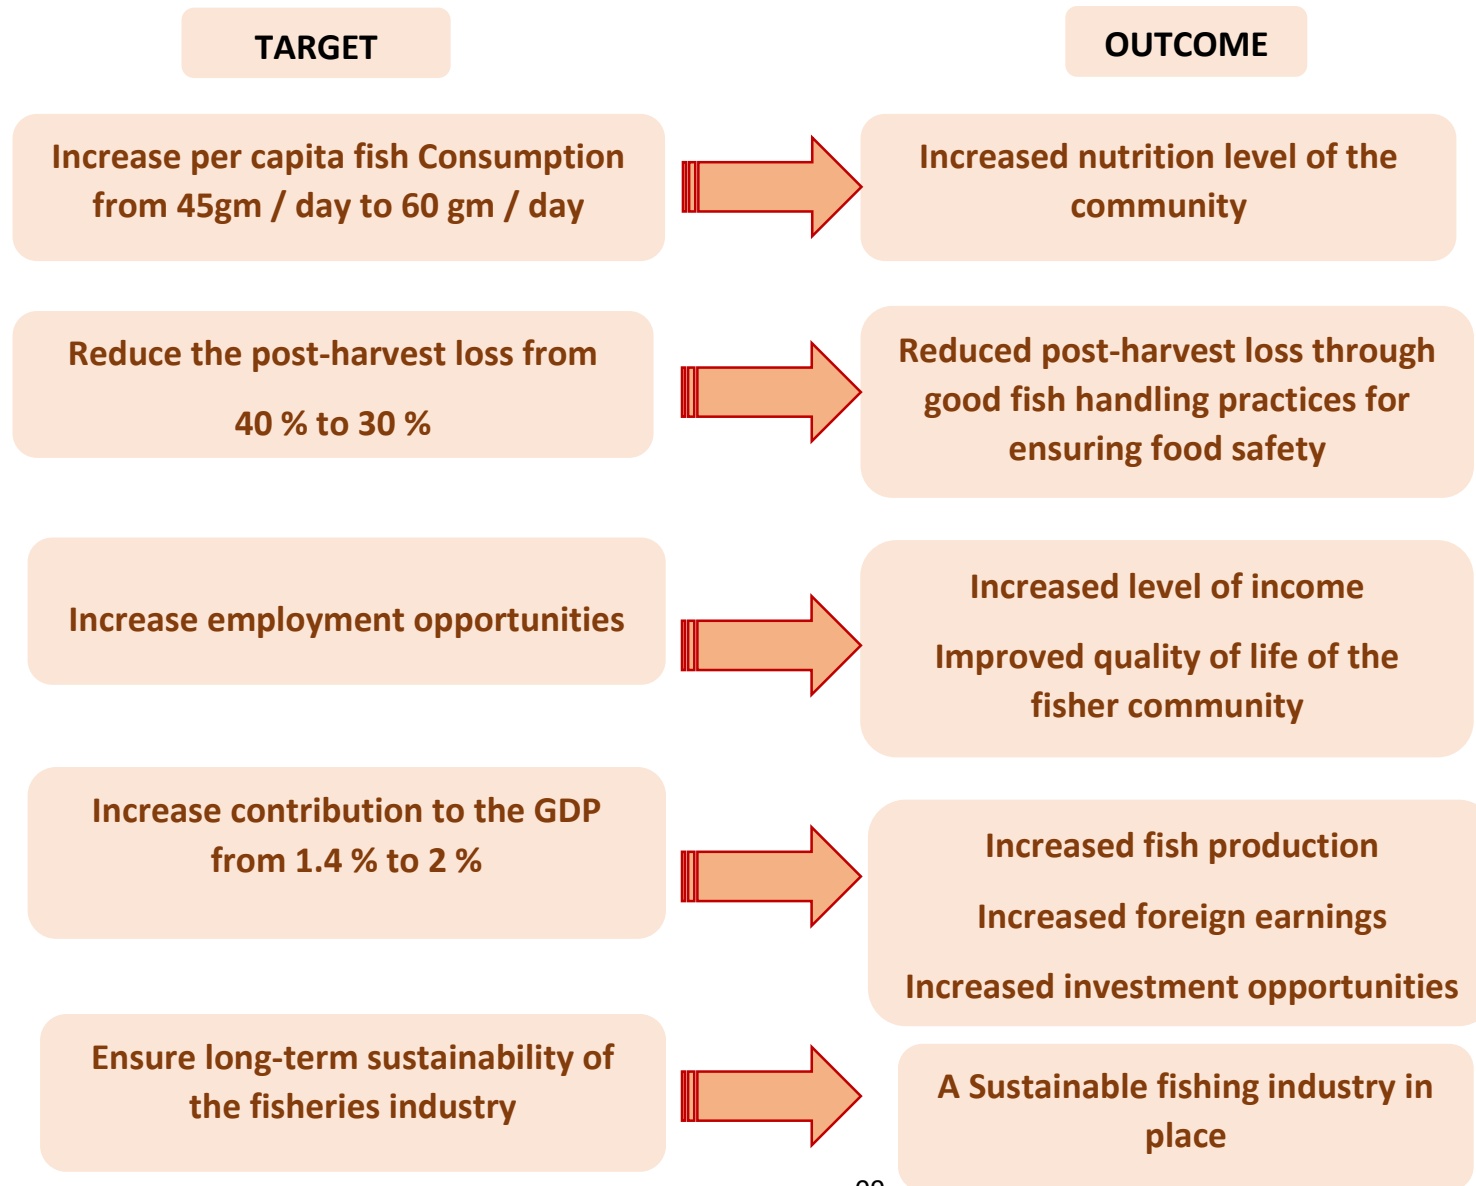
TARGET

OUTCOME

Increase per capita fish Consumption from 45gm / day to 60 gm / day

Increased nutrition level of the community

Reduce the post-harvest loss from

40 % to 30 %

Reduced post-harvest loss through good fish handling practices for ensuring food safety

Increase employment opportunities

Increased level of income

Improved quality of life of the fisher community

Increase contribution to the GDP from 1.4 % to 2 %

Increased fish production

Increased foreign earnings

Increased investment opportunities

Ensure long-term sustainability of the fisheries industry

A Sustainable fishing industry in place

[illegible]